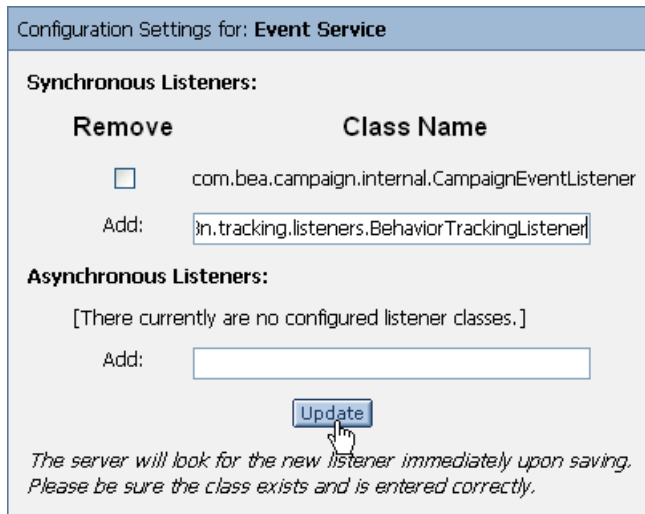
Configuration Settings for: **Event Service**

**Synchronous Listeners:**

| Remove | Class Name |
|---|---|
| ☐ | com.bea.campaign.internal.CampaignEventListener |
| Add: | ɔn.tracking.listeners.BehaviorTrackingListener |

**Asynchronous Listeners:**

[There currently are no configured listener classes.]

Add:

Update

*The server will look for the new listener immediately upon saving. Please be sure the class exists and is entered correctly.*